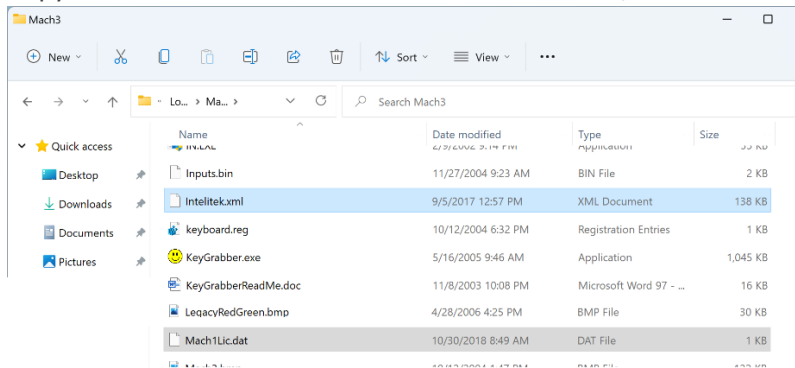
Mach3

New
Sort
View
...

« Lo... › Ma... ›
Search Mach3

Quick access
Desktop
Downloads
Documents
Pictures

| Name | Date modified | Type | Size |
|---|---|---|---|
| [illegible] | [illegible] | Application | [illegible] |
| Inputs.bin | 11/27/2004 9:23 AM | BIN File | 2 KB |
| Intelitek.xml | 9/5/2017 12:57 PM | XML Document | 138 KB |
| keyboard.reg | 10/12/2004 6:32 PM | Registration Entries | 1 KB |
| KeyGrabber.exe | 5/16/2005 9:46 AM | Application | 1,045 KB |
| KeyGrabberReadMe.doc | 11/8/2003 10:08 PM | Microsoft Word 97 - ... | 16 KB |
| LegacyRedGreen.bmp | 4/28/2006 4:25 PM | BMP File | 30 KB |
| Mach1Lic.dat | 10/30/2018 8:49 AM | DAT File | 1 KB |
| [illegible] | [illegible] | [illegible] | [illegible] |